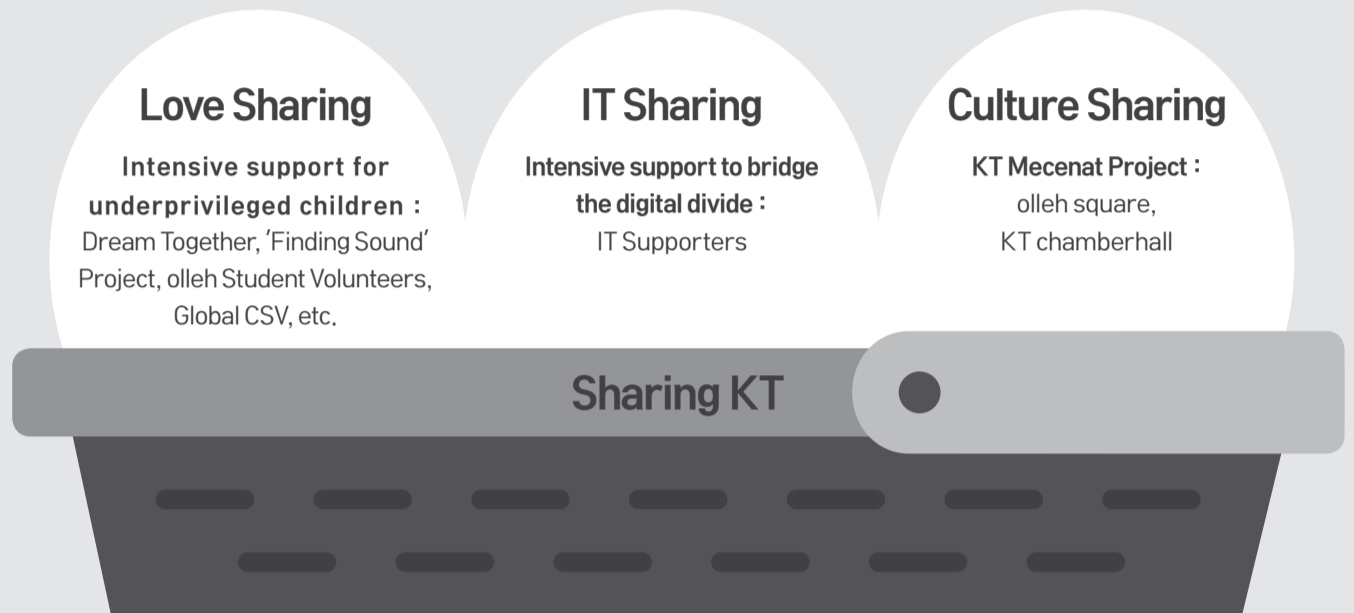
Love Sharing

Intensive support for underprivileged children : Dream Together, 'Finding Sound' Project, olleh Student Volunteers, Global CSV, etc.

IT Sharing

Intensive support to bridge the digital divide : IT Supporters

Culture Sharing

KT Mecenat Project : olleh square, KT chamberhall

Sharing KT